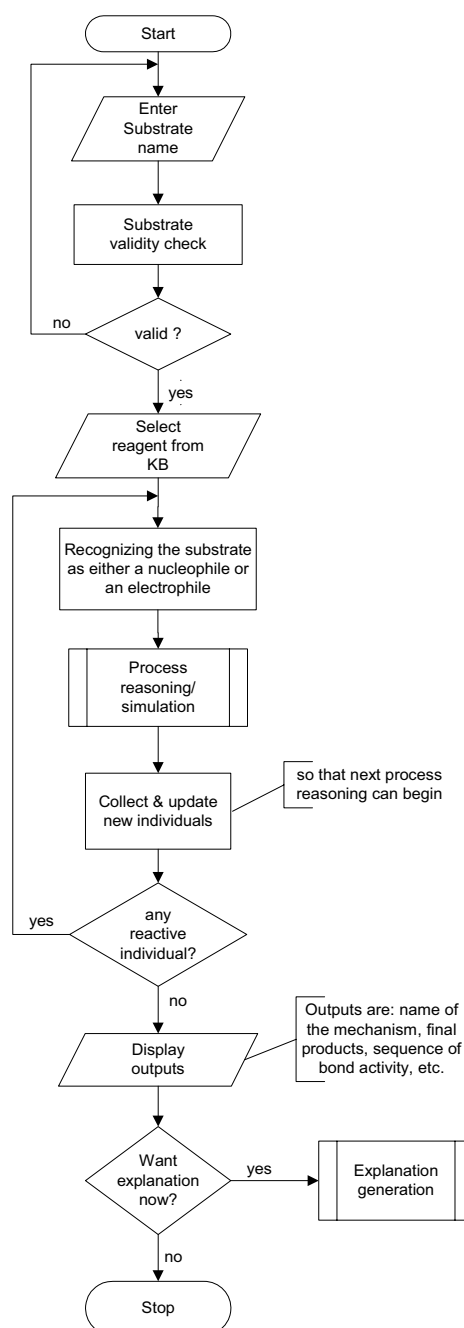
Start

Enter Substrate name

Substrate validity check

no

valid ?

yes

Select reagent from KB

Recognizing the substrate as either a nucleophile or an electrophile

Process reasoning/ simulation

Collect & update new individuals

so that next process reasoning can begin

yes

any reactive individual?

no

Display outputs

Outputs are: name of the mechanism, final products, sequence of bond activity, etc.

Want explanation now?

yes

Explanation generation

no

Stop